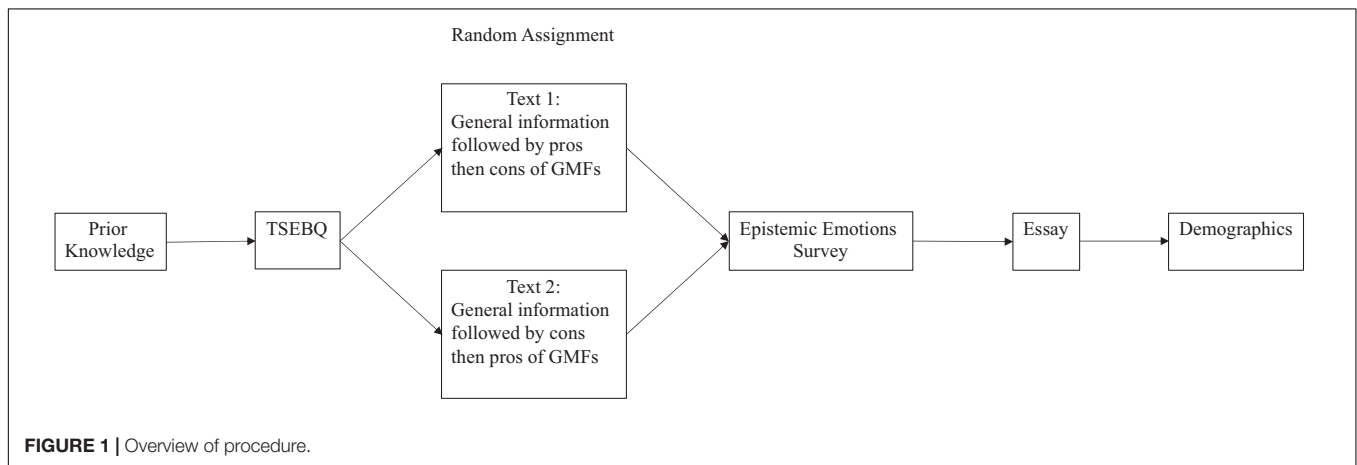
Random Assignment

Text 1:
General information followed by pros then cons of GMFs

Prior Knowledge

TSEBQ

Epistemic Emotions Survey

Essay

Demographics

Text 2:
General information followed by cons then pros of GMFs

**FIGURE 1 |** Overview of procedure.